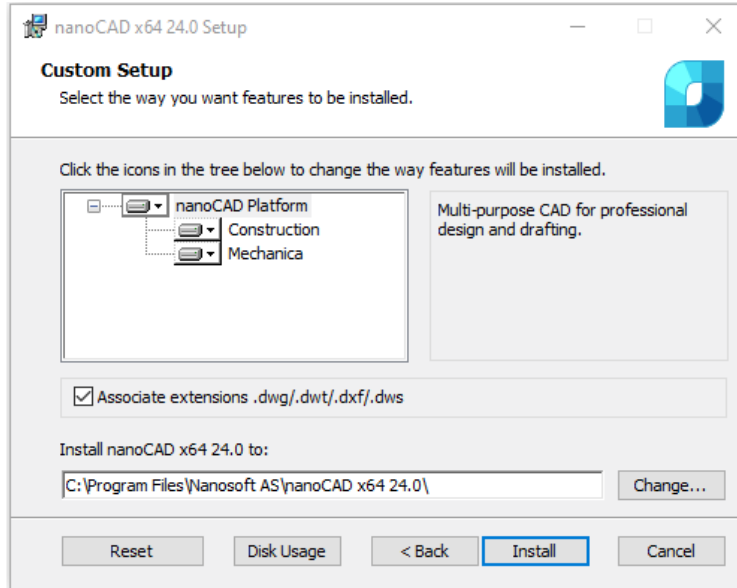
nanoCAD x64 24.0 Setup

Custom Setup
Select the way you want features to be installed.

Click the icons in the tree below to change the way features will be installed.

nanoCAD Platform
Construction
Mechanica

Multi-purpose CAD for professional design and drafting.

Associate extensions .dwg/.dwt/.dxf/.dws

Install nanoCAD x64 24.0 to:

C:\Program Files\Nanosoft AS\nanoCAD x64 24.0\

Change...

Reset
Disk Usage
< Back
Install
Cancel